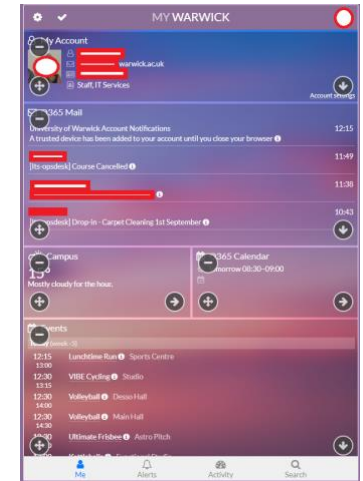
MY WARWICK

My Account
warwick.ac.uk
Staff, IT Services
Account settings

365 Mail
University of Warwick Account Notifications 12:15
A trusted device has been added to your account until you close your browser
11:49
[its-opsdesk] Course Cancelled
11:38
10:43
[its-opsdesk] Drop-in - Carpet Cleaning 1st September

Campus
15°
Mostly cloudy for the hour.

365 Calendar
Tomorrow 08:30–09:00

Events
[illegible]
12:15 13:00 Lunchtime Run Sports Centre
12:30 13:15 VIBE Cycling Studio
12:30 14:00 Volleyball Dessø Hall
12:30 14:00 Volleyball Main Hall
14:30 Ultimate Frisbee Astro Pitch
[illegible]

Me Alerts Activity Search